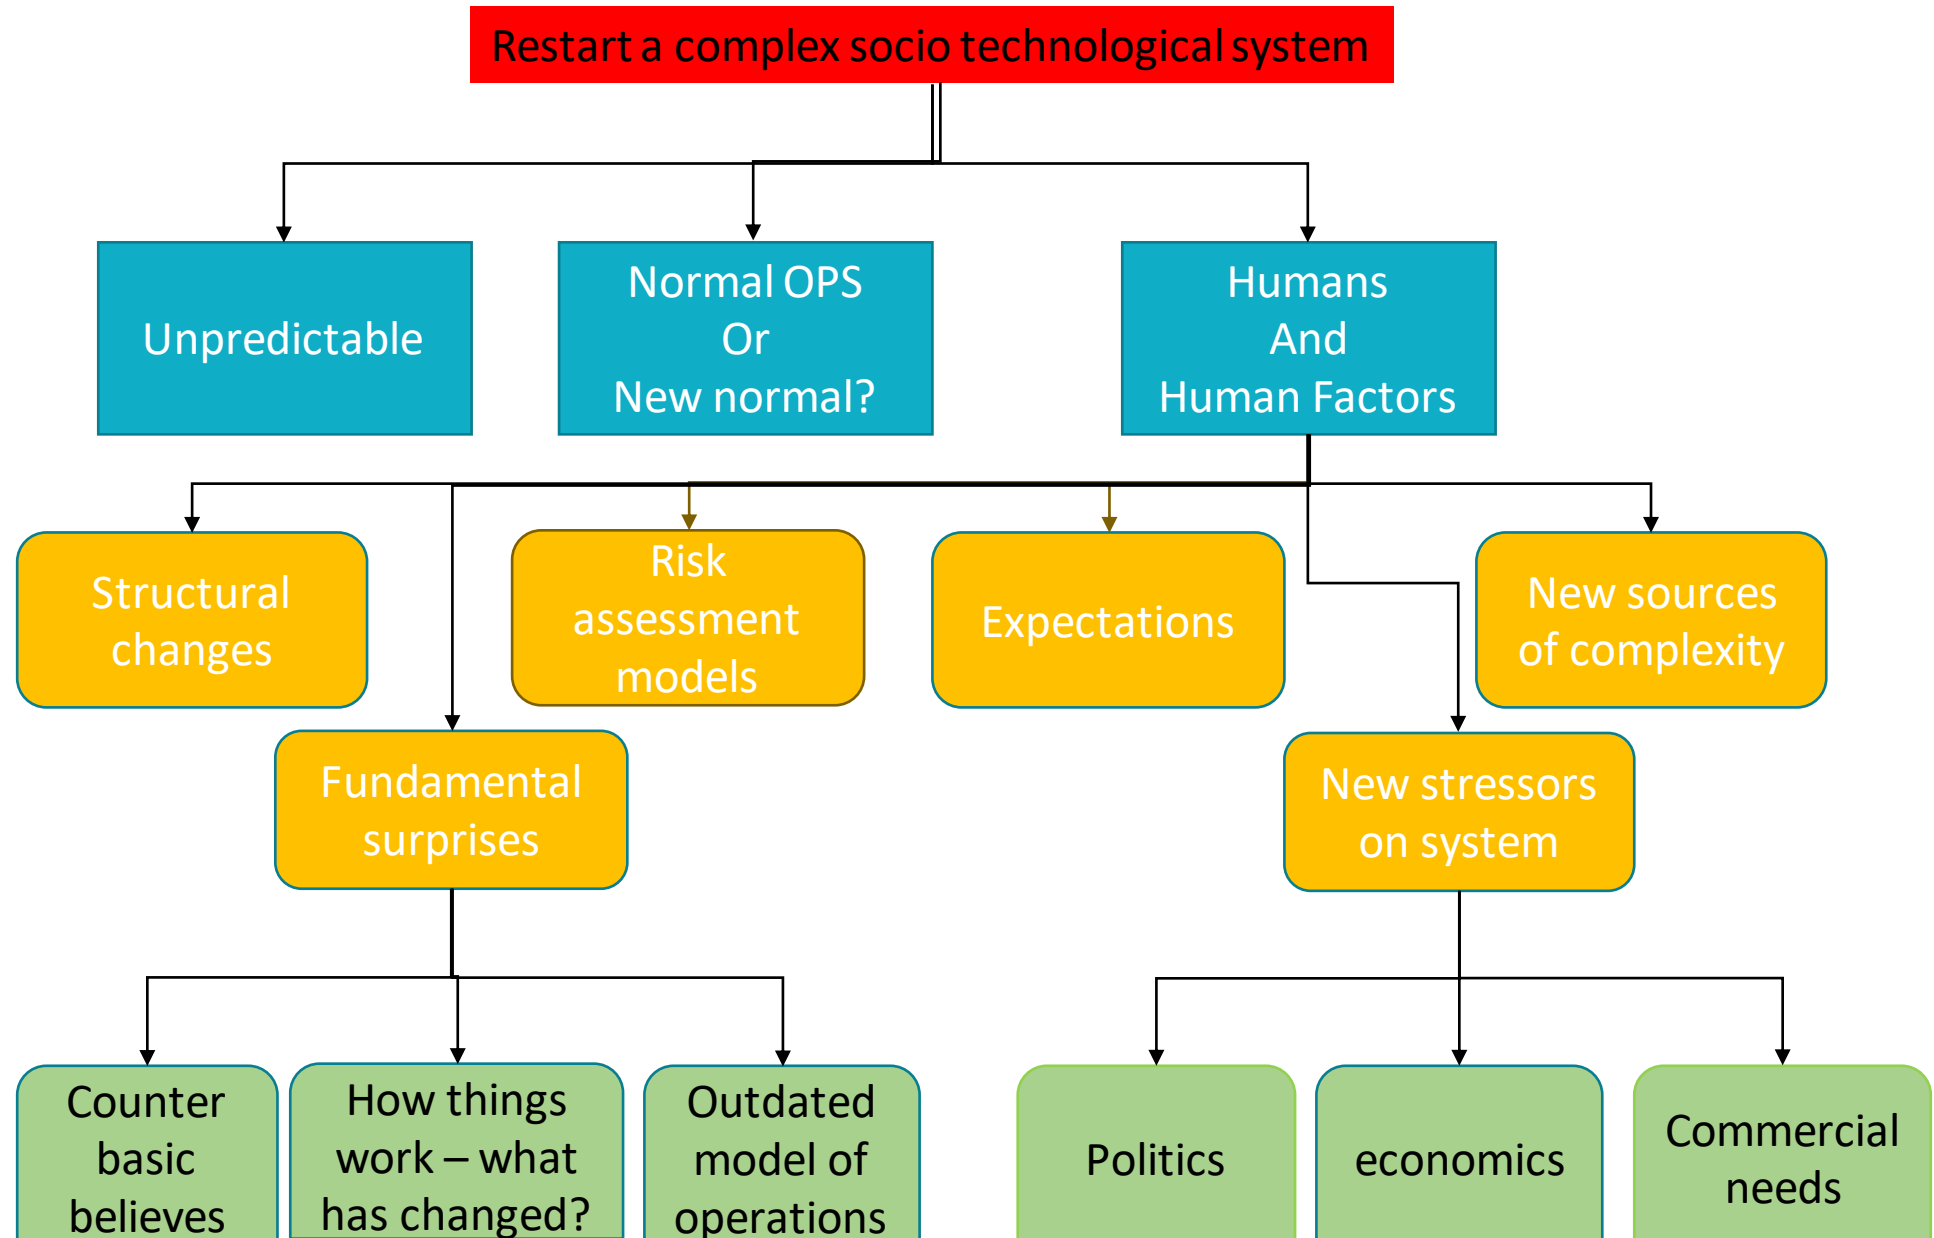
Restart a complex socio technological system

Unpredictable

Normal OPS
Or
New normal?

Humans
And
Human Factors

Structural changes

Risk assessment models

Expectations

New sources of complexity

Fundamental surprises

New stressors on system

Counter basic believes

How things work – what has changed?

Outdated model of operations

Politics

economics

Commercial needs